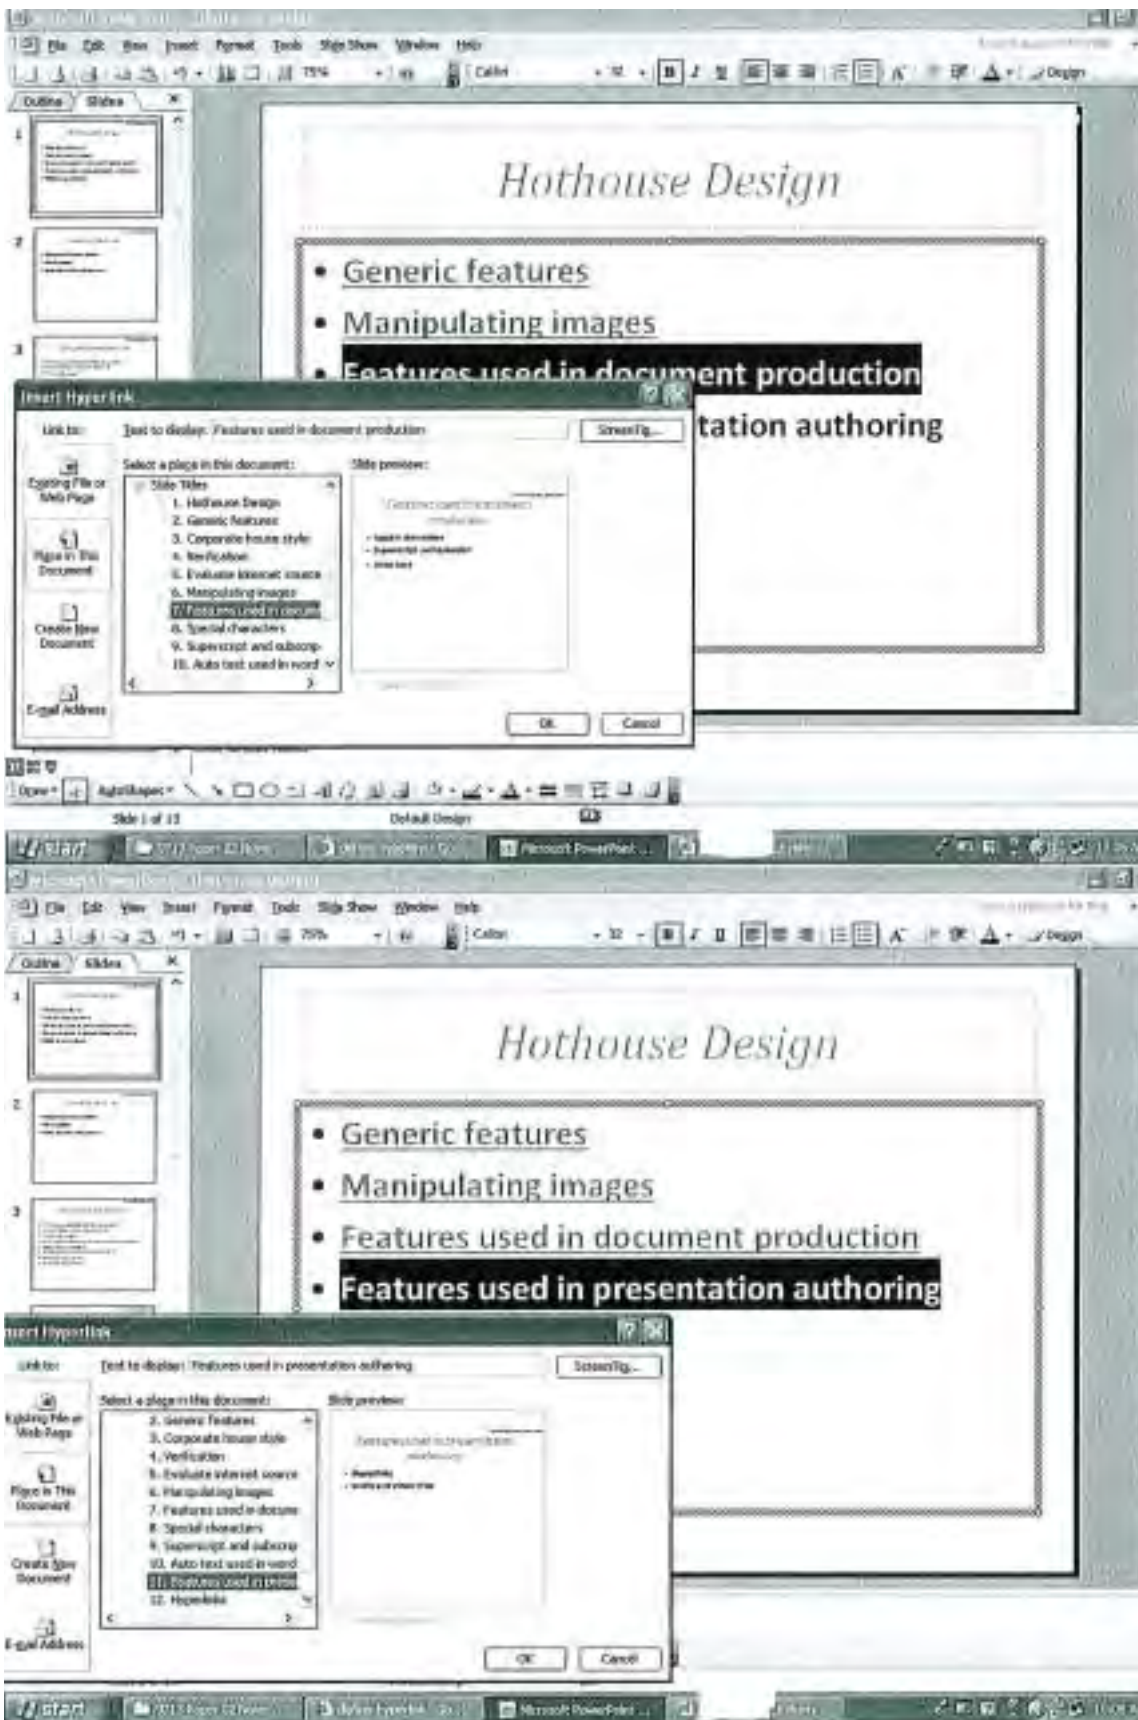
File Edit View Insert Format Tools Slide Show Window Help

75% Calibri 32 Design

Outline Slides

Hothouse Design

• Generic features
• Manipulating images
• Features used in document production
• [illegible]tation authoring

Insert Hyperlink

Link to: Text to display: Features used in document production ScreenTip...

Existing File or Web Page

Place in This Document

Create New Document

E-mail Address

Select a place in this document:

Slide Titles
1. Hothouse Design
2. Generic features
3. Corporate house style
4. Verification
5. Evaluate internet source
6. Manipulating images
7. Features used in docum
8. Special characters
9. Superscript and subscrip
10. Auto text used in word

Slide preview:

OK Cancel

Draw AutoShapes

Slide 1 of 13 Default Design

start Microsoft PowerPoint ...

File Edit View Insert Format Tools Slide Show Window Help

75% Calibri 32 Design

Outline Slides

Hothouse Design

• Generic features
• Manipulating images
• Features used in document production
• Features used in presentation authoring

Insert Hyperlink

Link to: Text to display: Features used in presentation authoring ScreenTip...

Existing File or Web Page

Place in This Document

Create New Document

E-mail Address

Select a place in this document:

2. Generic features
3. Corporate house style
4. Verification
5. Evaluate internet source
6. Manipulating images
7. Features used in docum
8. Special characters
9. Superscript and subscrip
10. Auto text used in word
11. Features used in prese
12. Hyperlinks

Slide preview:

OK Cancel

start Microsoft PowerPoint ...